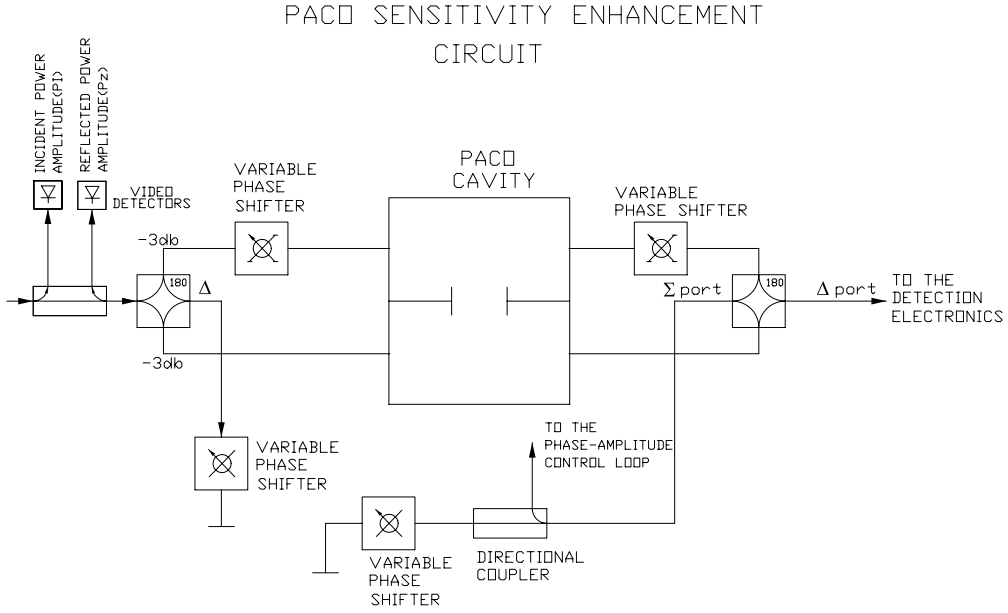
PACO SENSITIVITY ENHANCEMENT CIRCUIT

INCIDENT POWER AMPLITUDE(P1)
REFLECTED POWER AMPLITUDE(P2)

VIDEO DETECTORS

VARIABLE PHASE SHIFTER

PACO CAVITY

VARIABLE PHASE SHIFTER

-3db

180

$\Delta$

-3db

$\Sigma$ port

180

$\Delta$ port

TO THE DETECTION ELECTRONICS

VARIABLE PHASE SHIFTER

TO THE PHASE-AMPLITUDE CONTROL LOOP

VARIABLE PHASE SHIFTER

DIRECTIONAL COUPLER